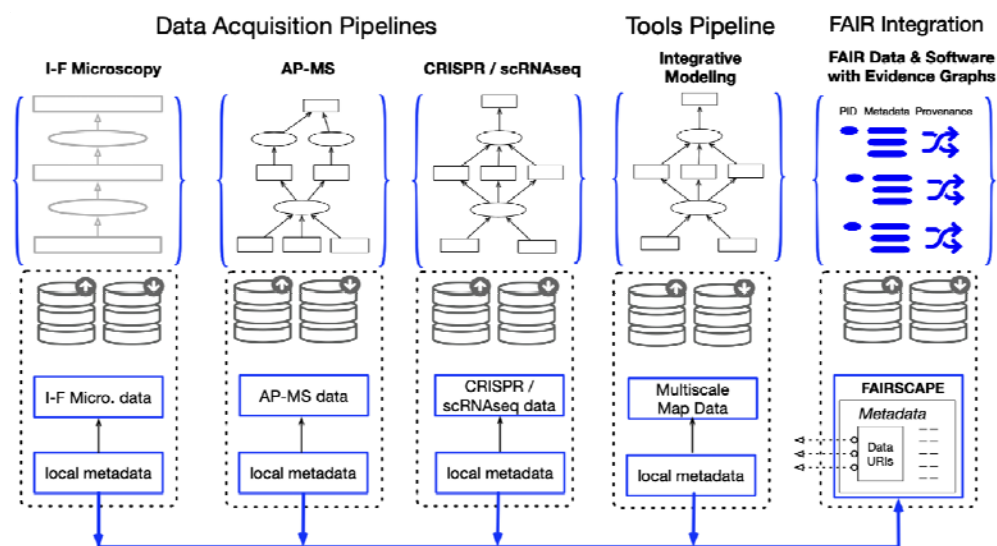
Data Acquisition Pipelines

Tools Pipeline

FAIR Integration

I-F Microscopy

AP-MS

CRISPR / scRNAseq

Integrative Modeling

FAIR Data & Software with Evidence Graphs

PID Metadata Provenance

I-F Micro. data

local metadata

AP-MS data

local metadata

CRISPR / scRNAseq data

local metadata

Multiscale Map Data

local metadata

FAIRSCAPE

Metadata

Data URIs